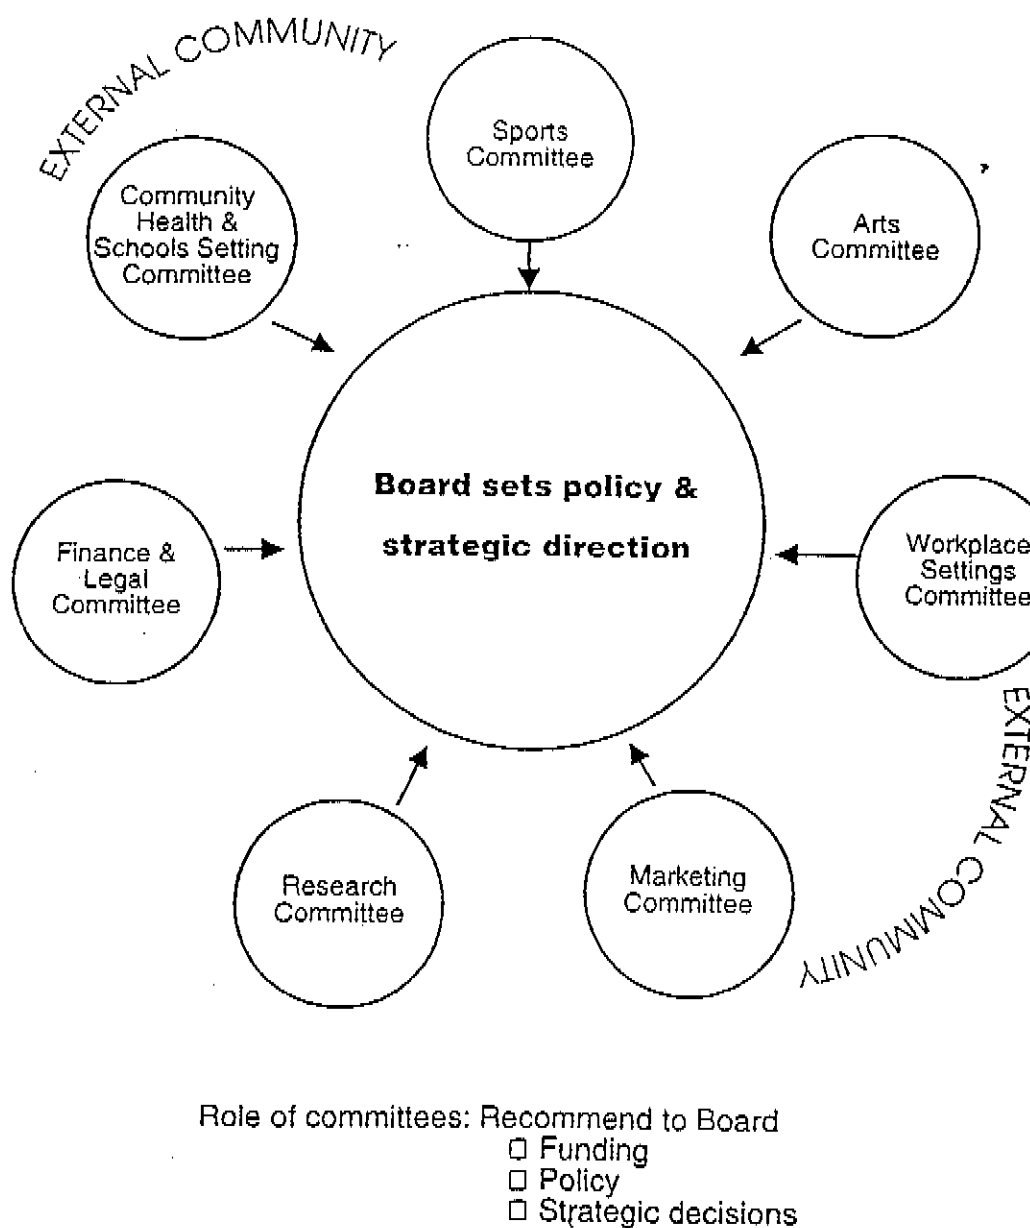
EXTERNAL COMMUNITY

Sports Committee

Community Health & Schools Setting Committee

Arts Committee

Board sets policy & strategic direction

Finance & Legal Committee

Workplace Settings Committee

Research Committee

Marketing Committee

EXTERNAL COMMUNITY

Role of committees: Recommend to Board
☐ Funding
☐ Policy
☐ Strategic decisions